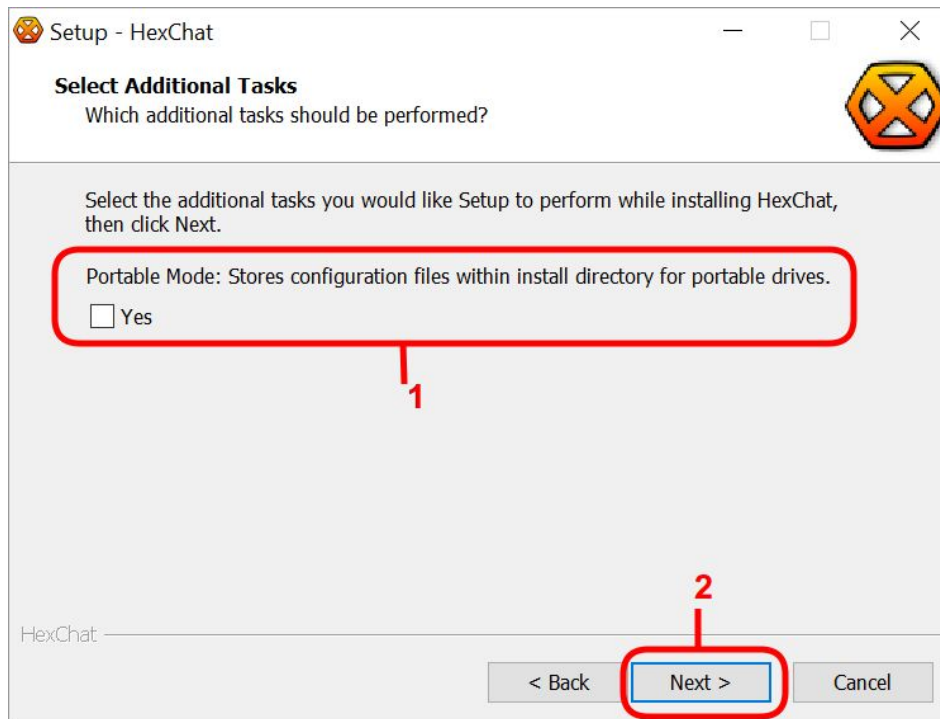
Setup - HexChat

Select Additional Tasks
Which additional tasks should be performed?

Select the additional tasks you would like Setup to perform while installing HexChat, then click Next.

Portable Mode: Stores configuration files within install directory for portable drives.

Yes

1

2

HexChat

< Back

Next >

Cancel